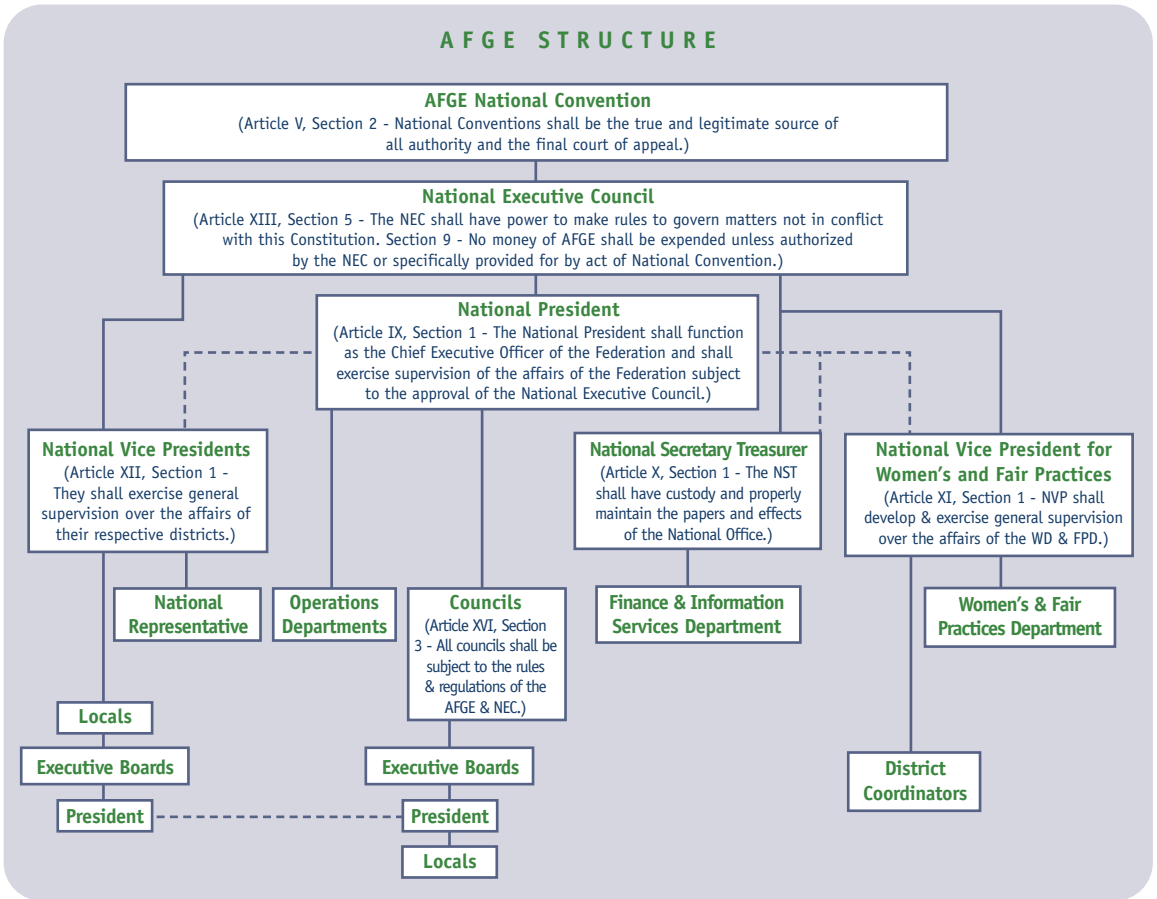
AFGE STRUCTURE

AFGE National Convention
(Article V, Section 2 - National Conventions shall be the true and legitimate source of all authority and the final court of appeal.)

National Executive Council
(Article XIII, Section 5 - The NEC shall have power to make rules to govern matters not in conflict with this Constitution. Section 9 - No money of AFGE shall be expended unless authorized by the NEC or specifically provided for by act of National Convention.)

National President
(Article IX, Section 1 - The National President shall function as the Chief Executive Officer of the Federation and shall exercise supervision of the affairs of the Federation subject to the approval of the National Executive Council.)

National Vice Presidents
(Article XII, Section 1 - They shall exercise general supervision over the affairs of their respective districts.)

National Secretary Treasurer
(Article X, Section 1 - The NST shall have custody and properly maintain the papers and effects of the National Office.)

National Vice President for Women's and Fair Practices
(Article XI, Section 1 - NVP shall develop & exercise general supervision over the affairs of the WD & FPD.)

National Representative

Operations Departments

Councils
(Article XVI, Section 3 - All councils shall be subject to the rules & regulations of the AFGE & NEC.)

Finance & Information Services Department

Women's & Fair Practices Department

Locals

Executive Boards

President

Executive Boards

President

Locals

District Coordinators